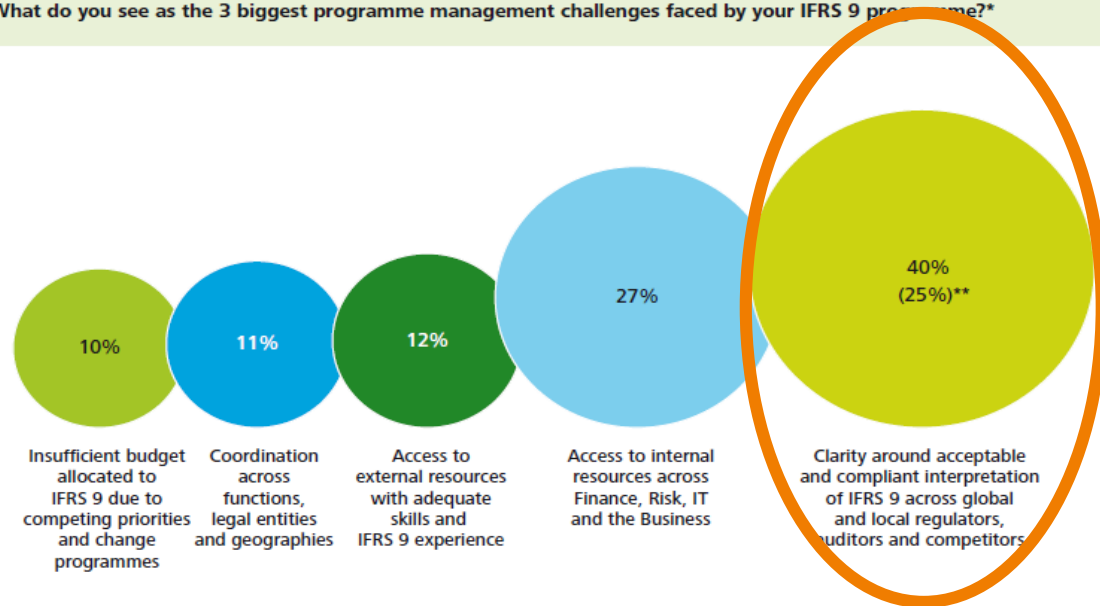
What do you see as the 3 biggest programme management challenges faced by your IFRS 9 pro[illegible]me?*

10%

11%

12%

27%

40%
(25%)**

Insufficient budget allocated to IFRS 9 due to competing priorities and change programmes

Coordination across functions, legal entities and geographies

Access to external resources with adequate skills and IFRS 9 experience

Access to internal resources across Finance, Risk, IT and the Business

Clarity around acceptable and compliant interpretation of IFRS 9 across global and local regulators, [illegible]uditors and competitors